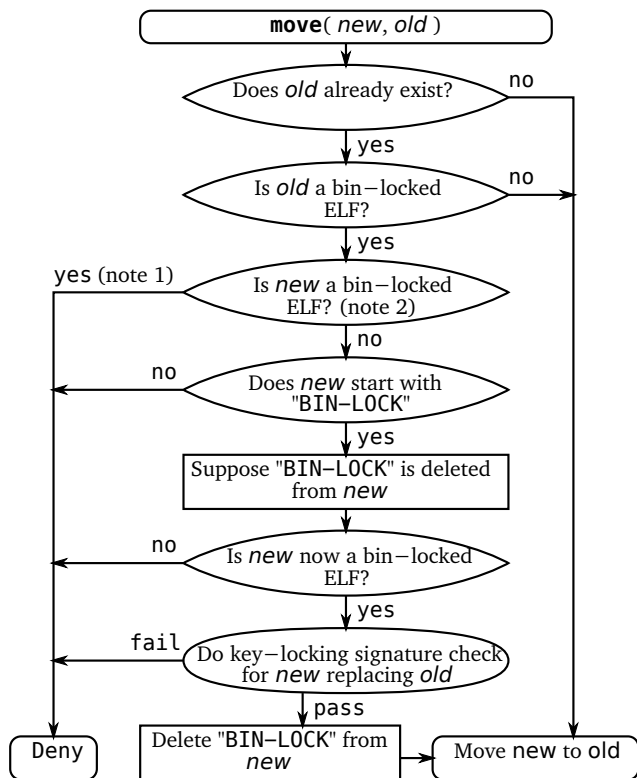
move( new, old )

Does old already exist?

no

yes

Is old a bin−locked ELF?

no

yes

yes (note 1)

Is new a bin−locked ELF? (note 2)

no

no

Does new start with "BIN−LOCK"

yes

Suppose "BIN−LOCK" is deleted from new

no

Is new now a bin−locked ELF?

yes

fail

Do key−locking signature check for new replacing old

pass

Deny

Delete "BIN−LOCK" from new

Move new to old